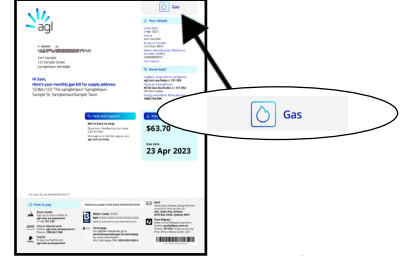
agl

Sam Sample
123 Sample Street
Sampletown VIC 0000

Hi Sam,
Here's your monthly gas bill for supply address:
123 Sample Street Sampletown Sample St, Sampletown Sample Town

Gas

Your details

Need help?

Help and support

$63.70

Due date
23 Apr 2023

How to pay

Gas